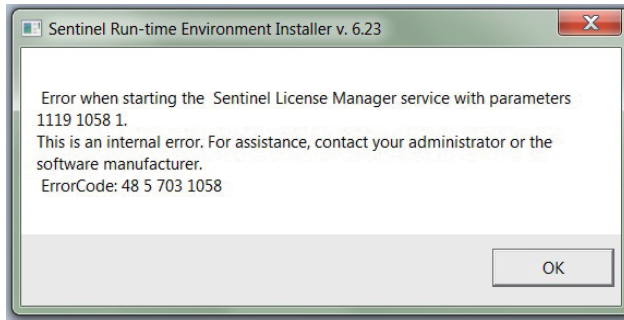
Sentinel Run-time Environment Installer v. 6.23

Error when starting the Sentinel License Manager service with parameters 1119 1058 1.
This is an internal error. For assistance, contact your administrator or the software manufacturer.
ErrorCode: 48 5 703 1058

OK